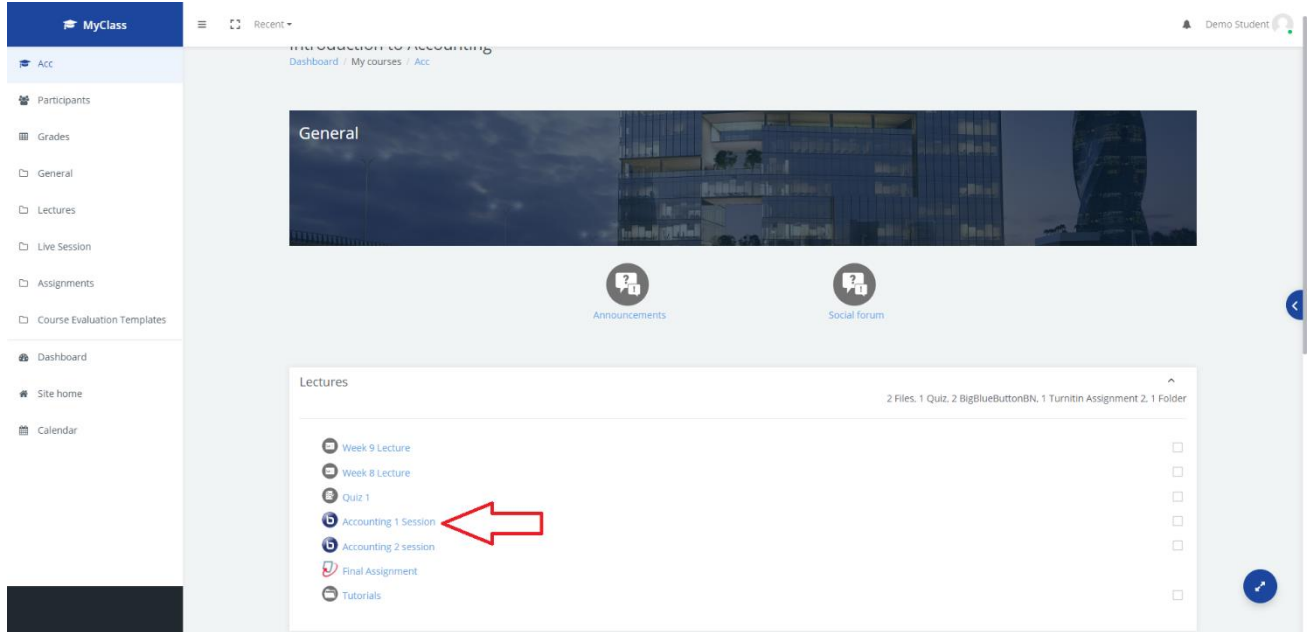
MyClass

Recent

Demo Student

Acc

Participants

Grades

General

Lectures

Live Session

Assignments

Course Evaluation Templates

Dashboard

Site home

Calendar

Introduction to Accounting

Dashboard / My courses / Acc

General

Announcements

Social forum

Lectures

2 Files, 1 Quiz, 2 BigBlueButtonBN, 1 Turnitin Assignment 2, 1 Folder

Week 9 Lecture

Week 8 Lecture

Quiz 1

Accounting 1 Session

Accounting 2 session

Final Assignment

Tutorials